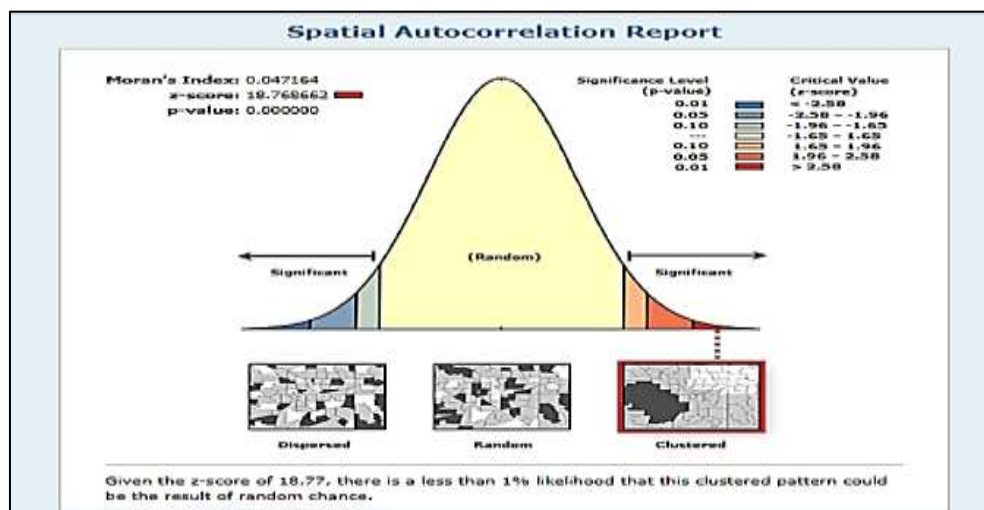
Spatial Autocorrelation Report

Moran's Index: 0.047164
z-score: 18.768662
p-value: 0.000000

| Significance Level (p-value) | Critical Value (z-score) |
|---|---|
| 0.01 | < -2.58 |
| 0.05 | -2.58 - -1.96 |
| 0.10 | -1.96 - -1.65 |
| --- | -1.65 - 1.65 |
| 0.10 | 1.65 - 1.96 |
| 0.05 | 1.96 - 2.58 |
| 0.01 | > 2.58 |

Significant
(Random)
Significant

Dispersed
Random
Clustered

Given the z-score of 18.77, there is a less than 1% likelihood that this clustered pattern could be the result of random chance.